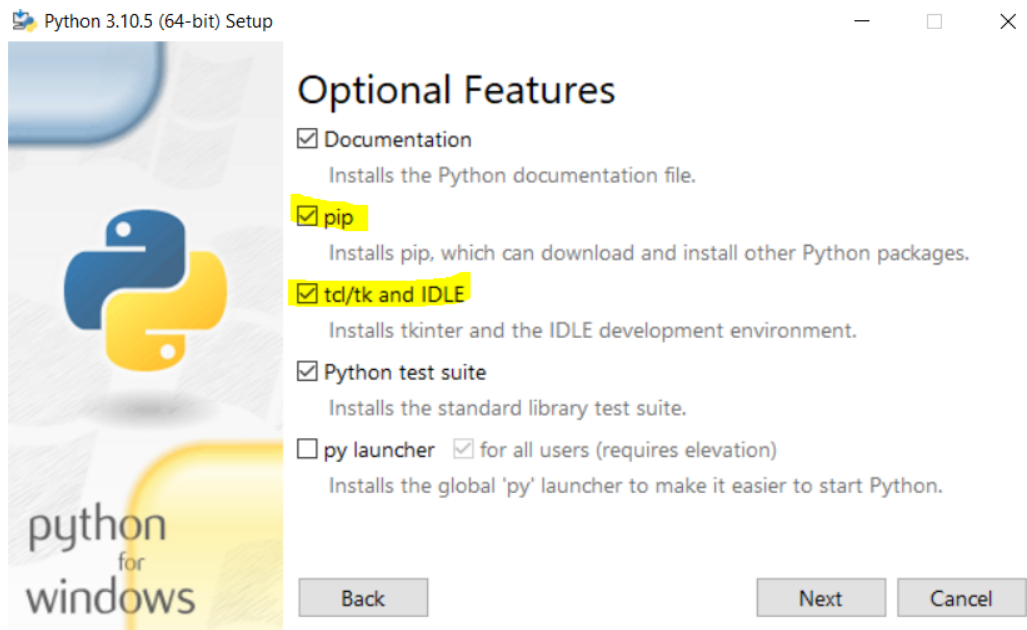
Python 3.10.5 (64-bit) Setup

Optional Features

☑ Documentation
Installs the Python documentation file.

☑ pip
Installs pip, which can download and install other Python packages.

☑ tcl/tk and IDLE
Installs tkinter and the IDLE development environment.

☑ Python test suite
Installs the standard library test suite.

☐ py launcher ☑ for all users (requires elevation)
Installs the global 'py' launcher to make it easier to start Python.

python for windows

Back

Next

Cancel